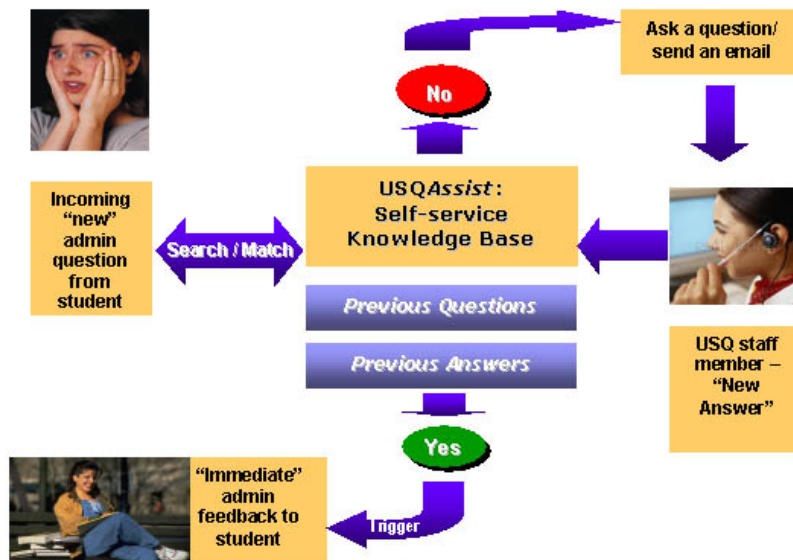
Ask a question/ send an email

No

Incoming "new" admin question from student

Search / Match

USQ*Assist*: Self-service Knowledge Base

*Previous Questions*

*Previous Answers*

USQ staff member – "New Answer"

Yes

"Immediate" admin feedback to student

Trigger